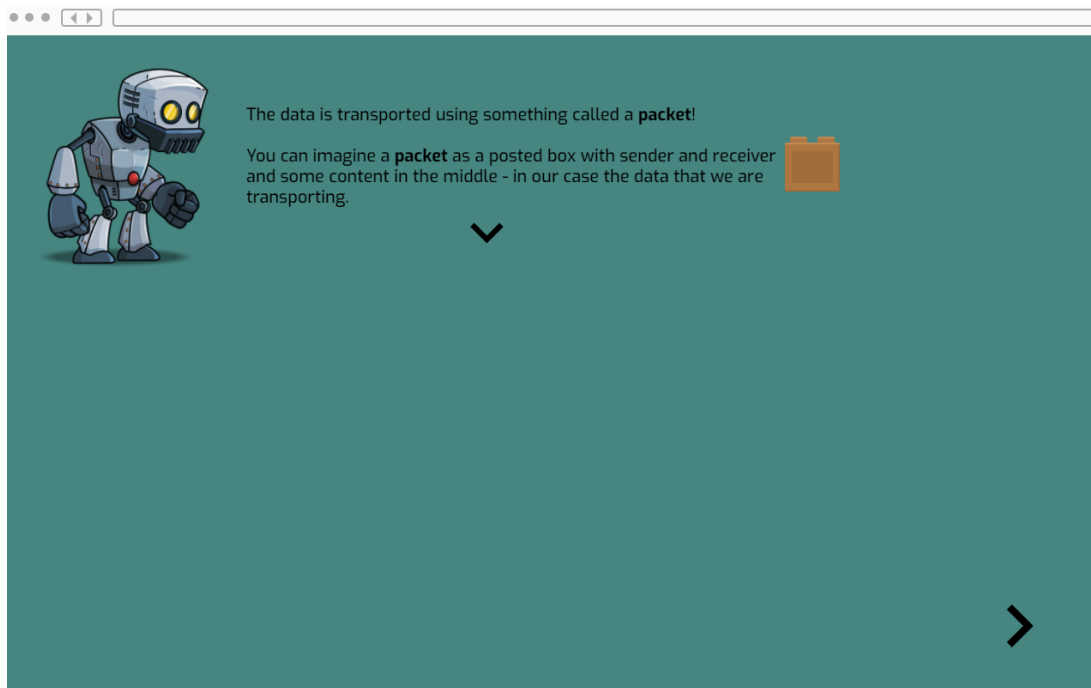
The data is transported using something called a **packet**!

You can imagine a **packet** as a posted box with sender and receiver and some content in the middle - in our case the data that we are transporting.